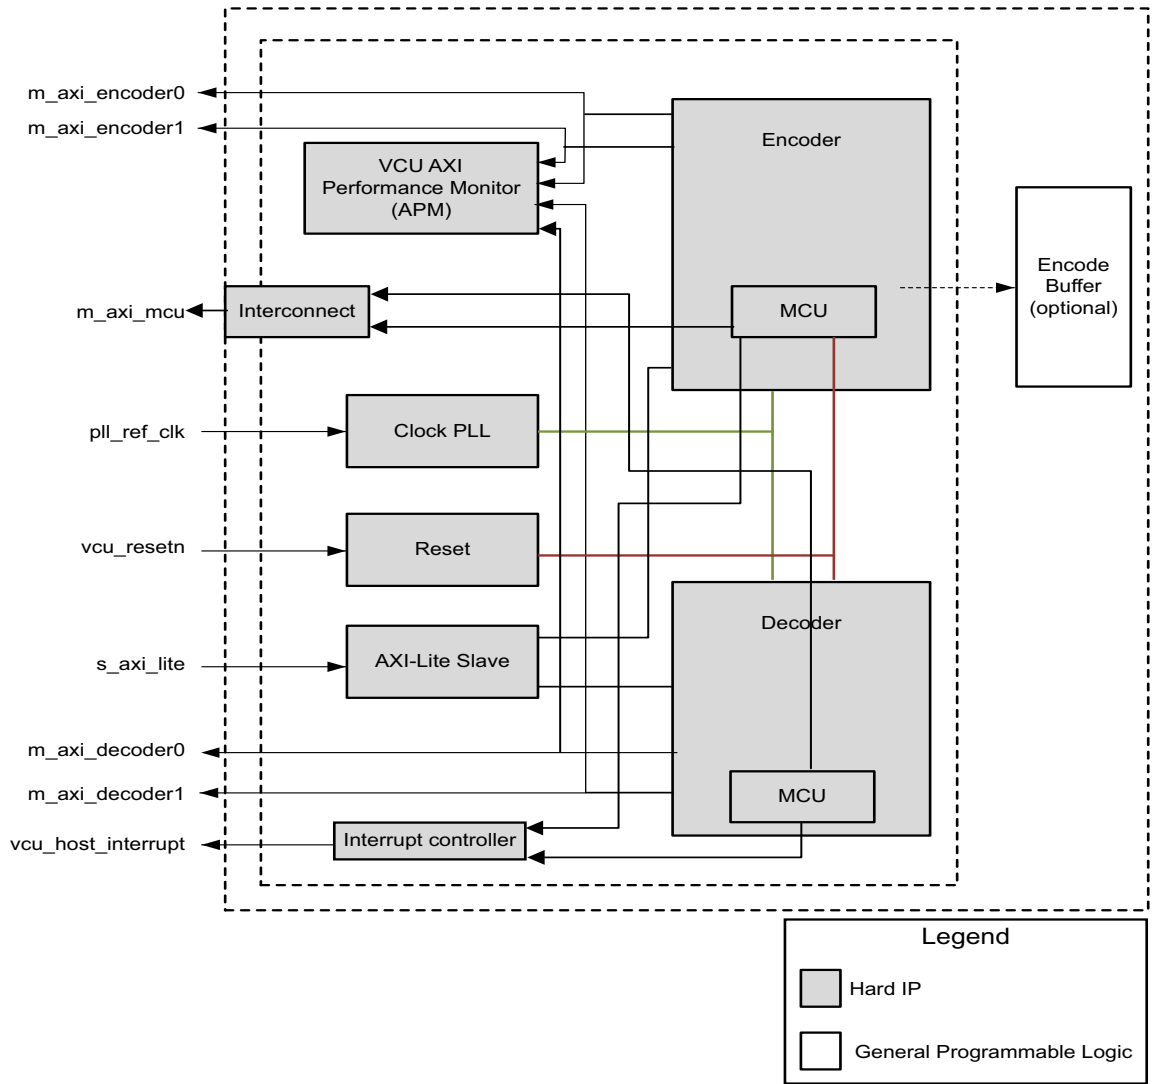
m_axi_encoder0
m_axi_encoder1
VCU AXI Performance Monitor (APM)
Encoder
Encode Buffer (optional)
m_axi_mcu
Interconnect
MCU
pll_ref_clk
Clock PLL
vcu_resetn
Reset
Decoder
s_axi_lite
AXI-Lite Slave
m_axi_decoder0
m_axi_decoder1
MCU
vcu_host_interrupt
Interrupt controller
Legend
Hard IP
General Programmable Logic